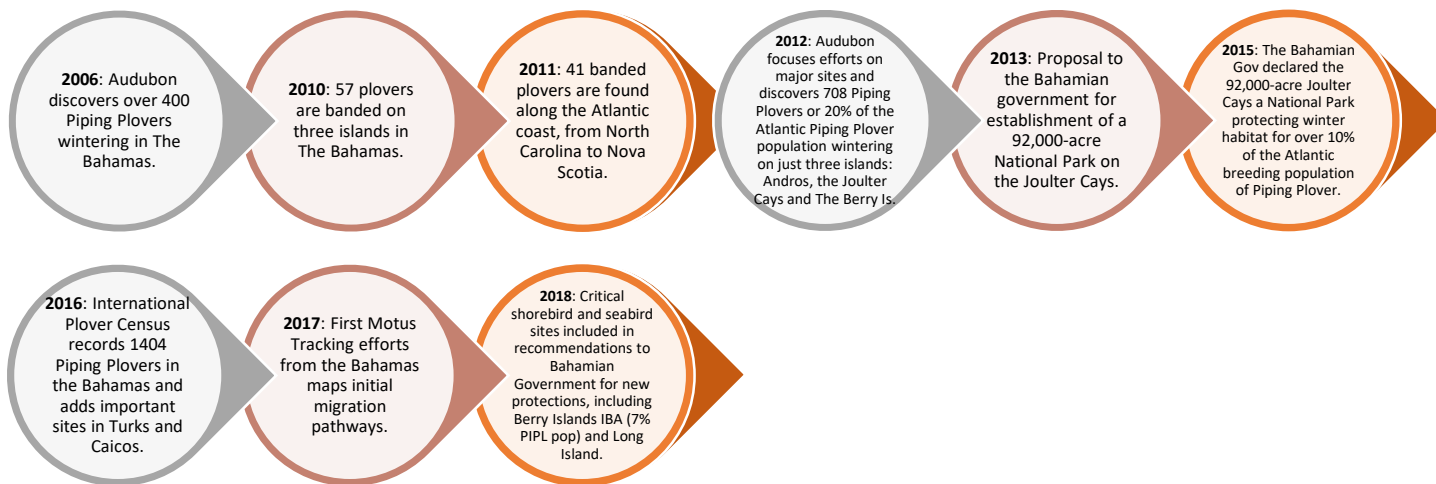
**2006**: Audubon discovers over 400 Piping Plovers wintering in The Bahamas.

**2010**: 57 plovers are banded on three islands in The Bahamas.

**2011**: 41 banded plovers are found along the Atlantic coast, from North Carolina to Nova Scotia.

**2012**: Audubon focuses efforts on major sites and discovers 708 Piping Plovers or 20% of the Atlantic Piping Plover population wintering on just three islands: Andros, the Joulter Cays and The Berry Is.

**2013**: Proposal to the Bahamian government for establishment of a 92,000-acre National Park on the Joulter Cays.

**2015**: The Bahamian Gov declared the 92,000-acre Joulter Cays a National Park protecting winter habitat for over 10% of the Atlantic breeding population of Piping Plover.

**2016**: International Plover Census records 1404 Piping Plovers in the Bahamas and adds important sites in Turks and Caicos.

**2017**: First Motus Tracking efforts from the Bahamas maps initial migration pathways.

**2018**: Critical shorebird and seabird sites included in recommendations to Bahamian Government for new protections, including Berry Islands IBA (7% PIPL pop) and Long Island.